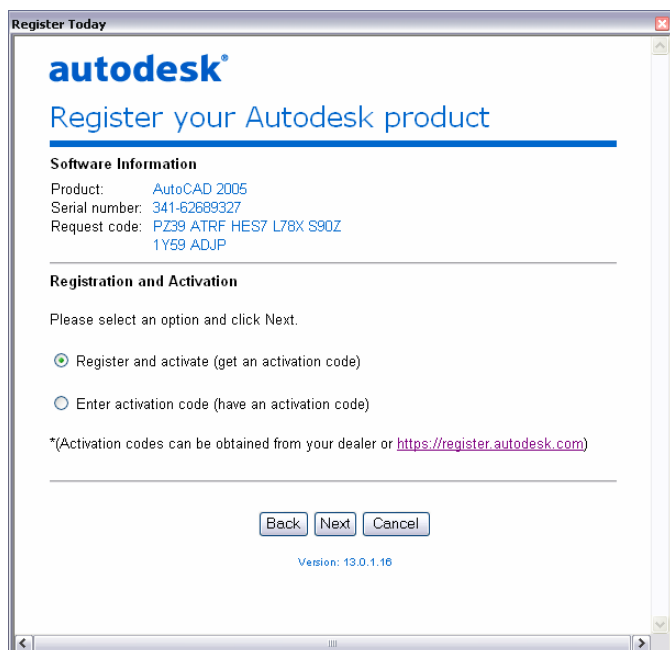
Register Today

autodesk®

Register your Autodesk product

Software Information

Product: AutoCAD 2005
Serial number: 341-62689327
Request code: PZ39 ATRF HES7 L78X S90Z 1Y59 ADJP

Registration and Activation

Please select an option and click Next.

Register and activate (get an activation code)

Enter activation code (have an activation code)

*(Activation codes can be obtained from your dealer or https://register.autodesk.com)

Back Next Cancel

Version: 13.0.1.16